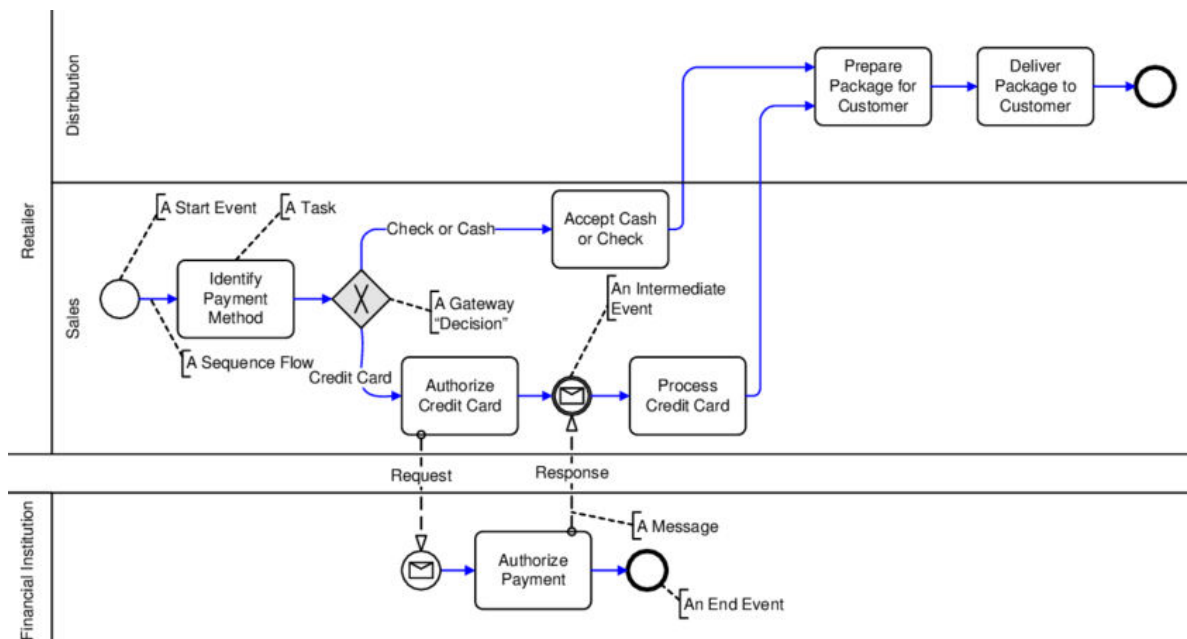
Retailer

Distribution

Sales

Prepare Package for Customer

Deliver Package to Customer

A Start Event

A Task

Check or Cash

Accept Cash or Check

Identify Payment Method

A Gateway "Decision"

An Intermediate Event

A Sequence Flow

Credit Card

Authorize Credit Card

Process Credit Card

Request

Response

Financial Institution

A Message

Authorize Payment

An End Event